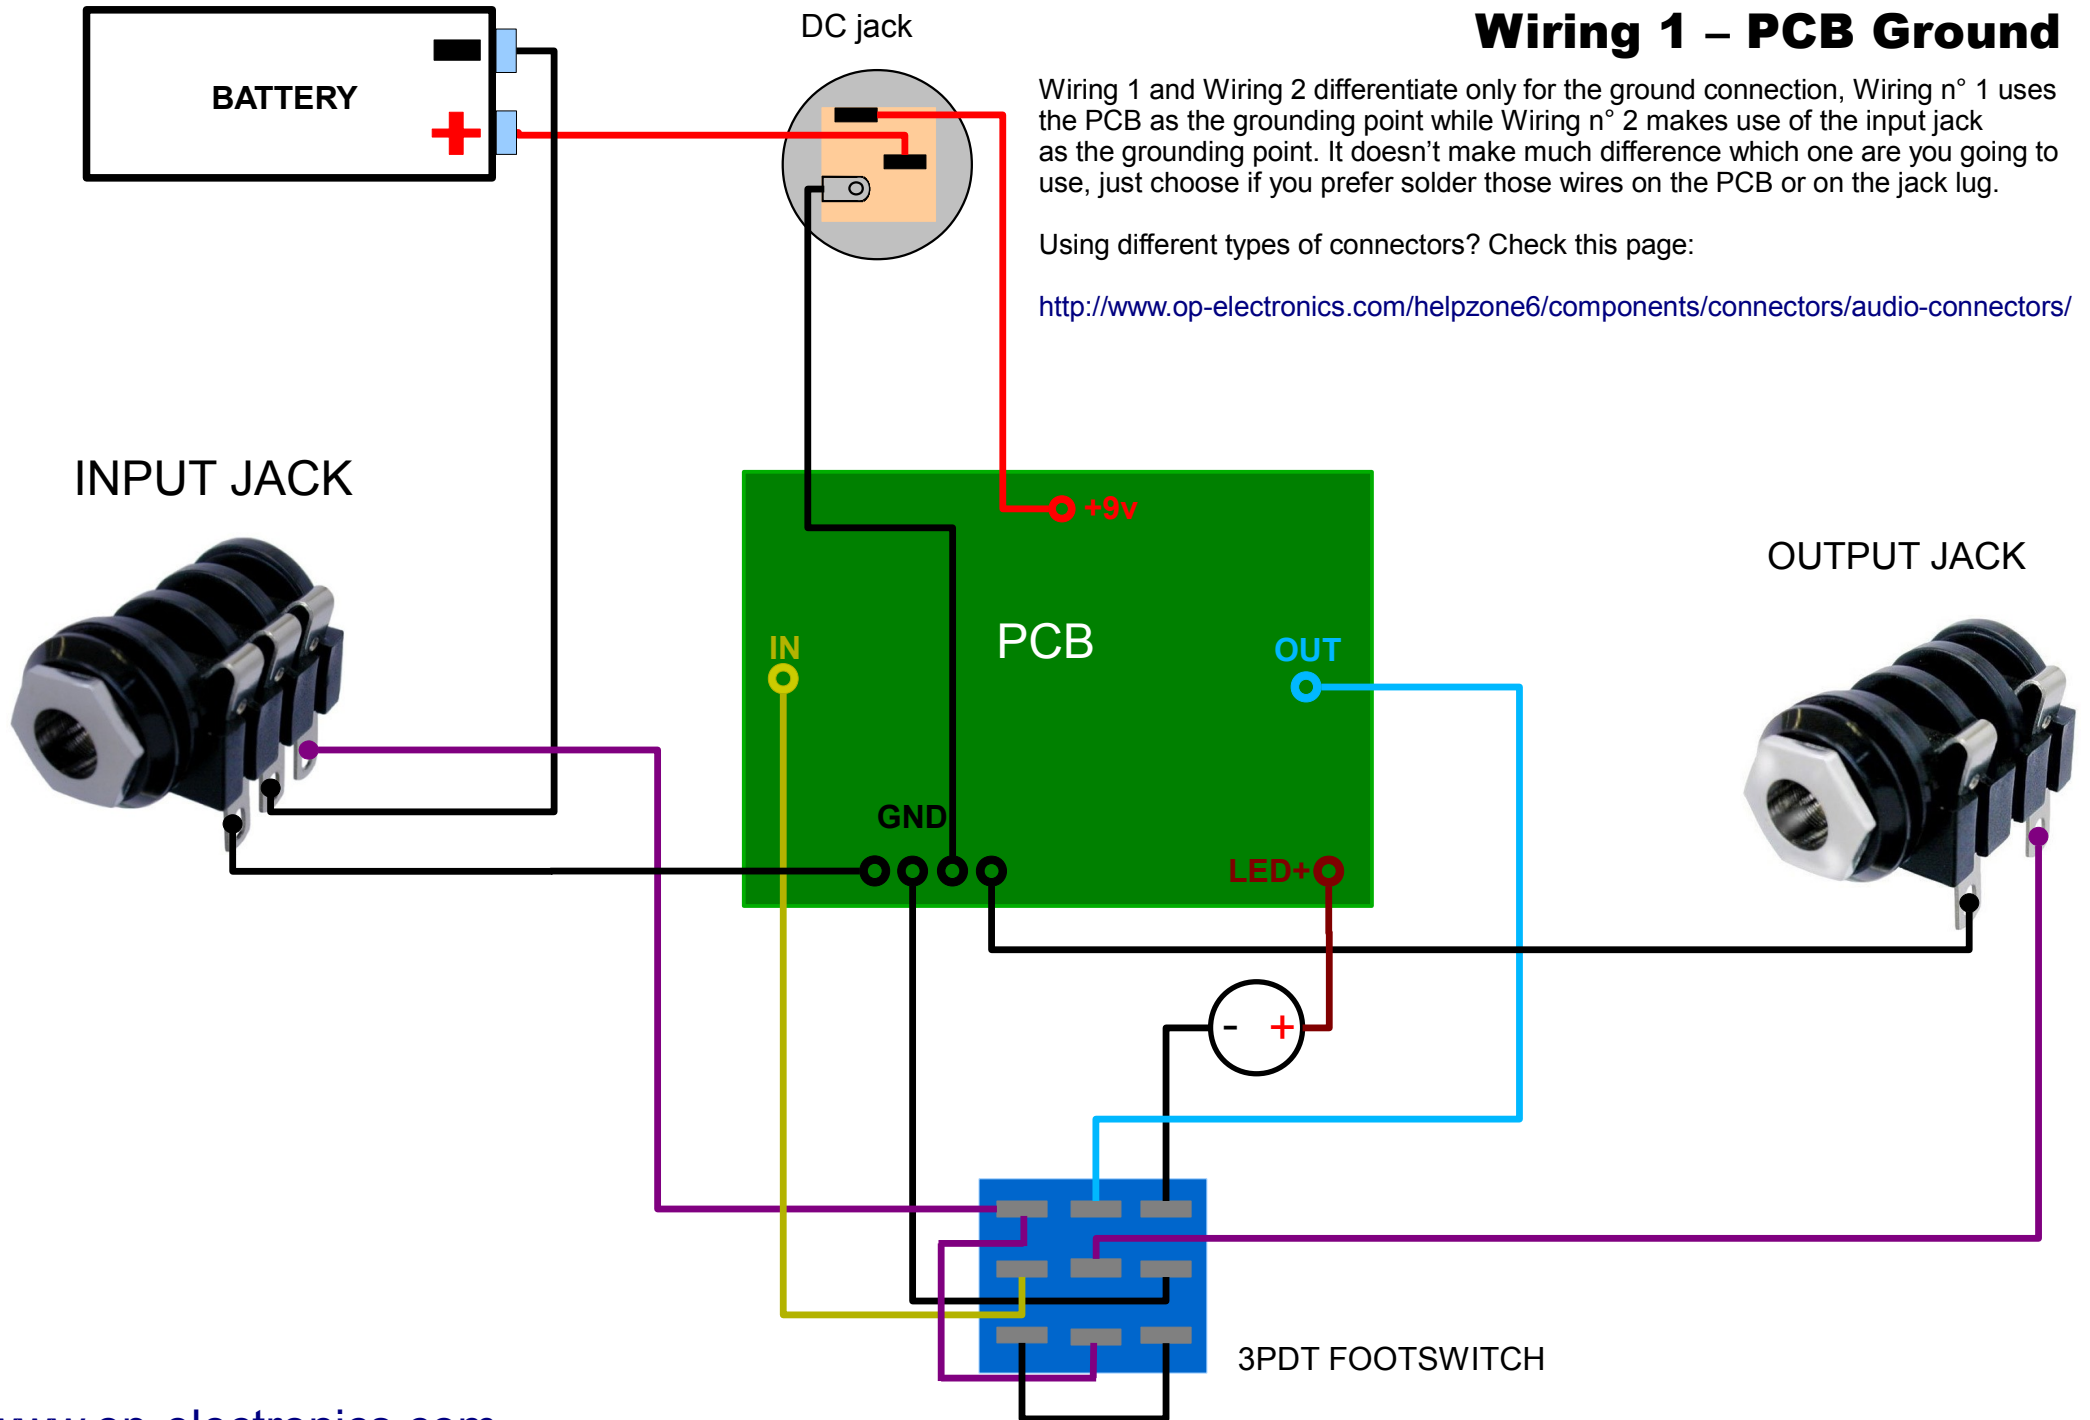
BATTERY

DC jack

Wiring 1 – PCB Ground

Wiring 1 and Wiring 2 differentiate only for the ground connection, Wiring n° 1 uses the PCB as the grounding point while Wiring n° 2 makes use of the input jack as the grounding point. It doesn't make much difference which one are you going to use, just choose if you prefer solder those wires on the PCB or on the jack lug.

Using different types of connectors? Check this page:

http://www.op-electronics.com/helpzone6/components/connectors/audio-connectors/

INPUT JACK

+9v

OUTPUT JACK

IN

PCB

OUT

GND

LED+

- +

3PDT FOOTSWITCH

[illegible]